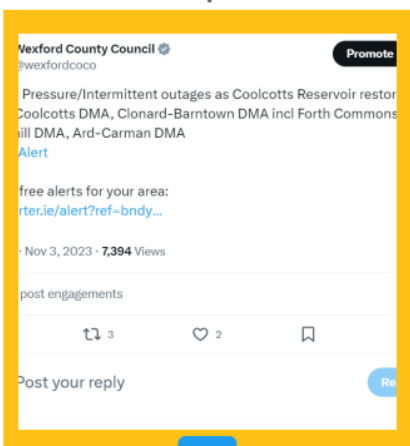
Wexford County Council
@wexfordcoco

Promote

Pressure/Intermittent outages as Coolcotts Reservoir restor
Coolcotts DMA, Clonard-Barntown DMA incl Forth Commons
ill DMA, Ard-Carman DMA
Alert

free alerts for your area:
rter.ie/alert?ref=bndy...

· Nov 3, 2023 · 7,394 Views

post engagements

3

2

Post your reply

Re